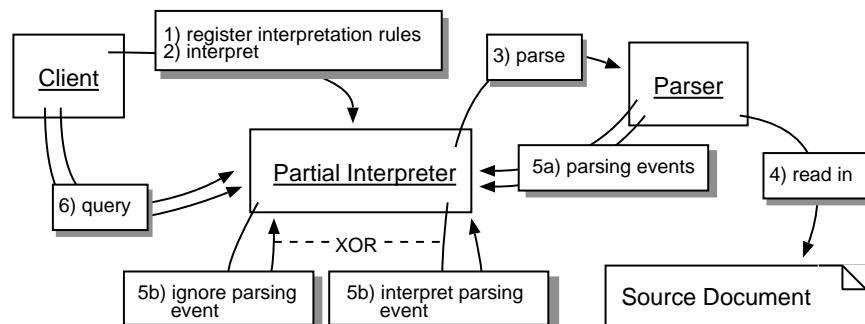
Client

1) register interpretation rules
2) interpret

3) parse

Parser

Partial Interpreter

5a) parsing events

4) read in

6) query

XOR

5b) ignore parsing event

5b) interpret parsing event

Source Document